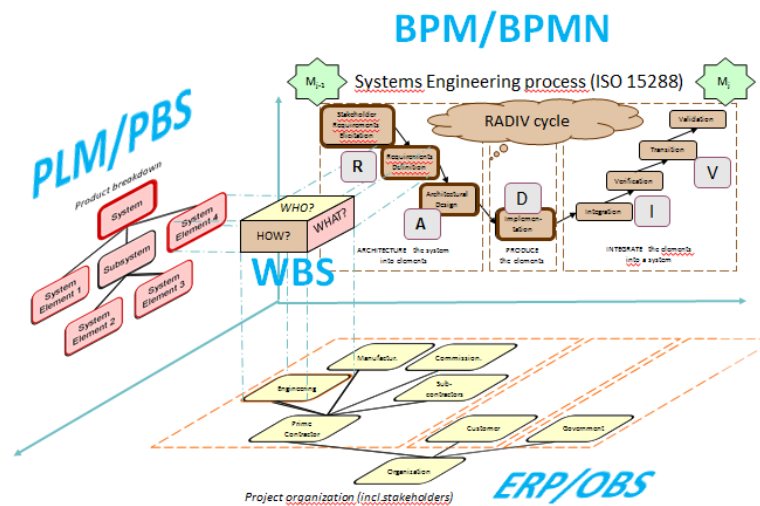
BPM/BPMN

$M_{j-1}$

Systems Engineering process (ISO 15288)

$M_j$

RADIV cycle

Stakeholder Requirements Elicitation

Requirements Definition

Architectural Design

Implementation

Integration

Verification

Transition

Validation

R

A

D

I

V

ARCHITECTURE the system into elements

PRODUCE the elements

INTEGRATE the elements into a system

PLM/PBS

Product breakdown

System

Subsystem

System Element 4

System Element 1

System Element 2

System Element 3

WHO?

HOW?

WHAT?

WBS

Manufactur.

Commission.

Engineering

Sub-contractors

Prime Contractor

Customer

Government

Organization

Project organization (incl stakeholders)

ERP/OBS